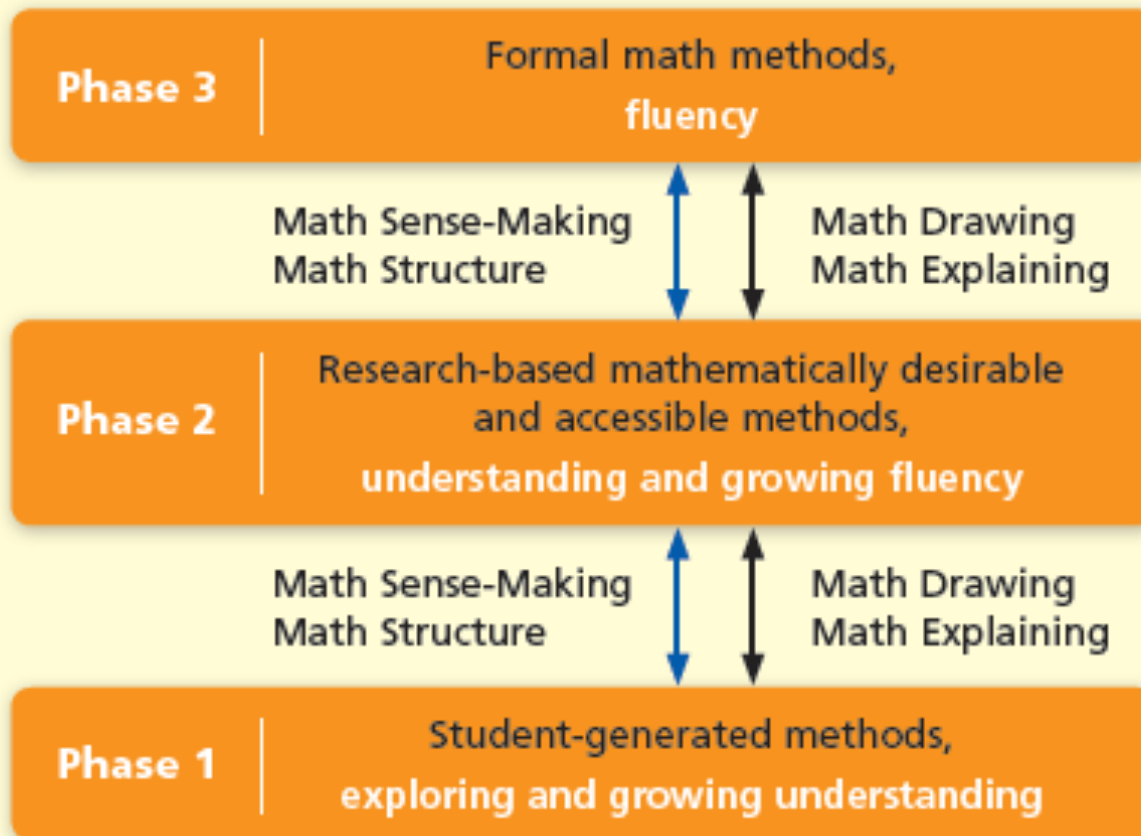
Phase 3

Formal math methods,
fluency

Math Sense-Making
Math Structure

Math Drawing
Math Explaining

Phase 2

Research-based mathematically desirable and accessible methods,
understanding and growing fluency

Math Sense-Making
Math Structure

Math Drawing
Math Explaining

Phase 1

Student-generated methods,
exploring and growing understanding